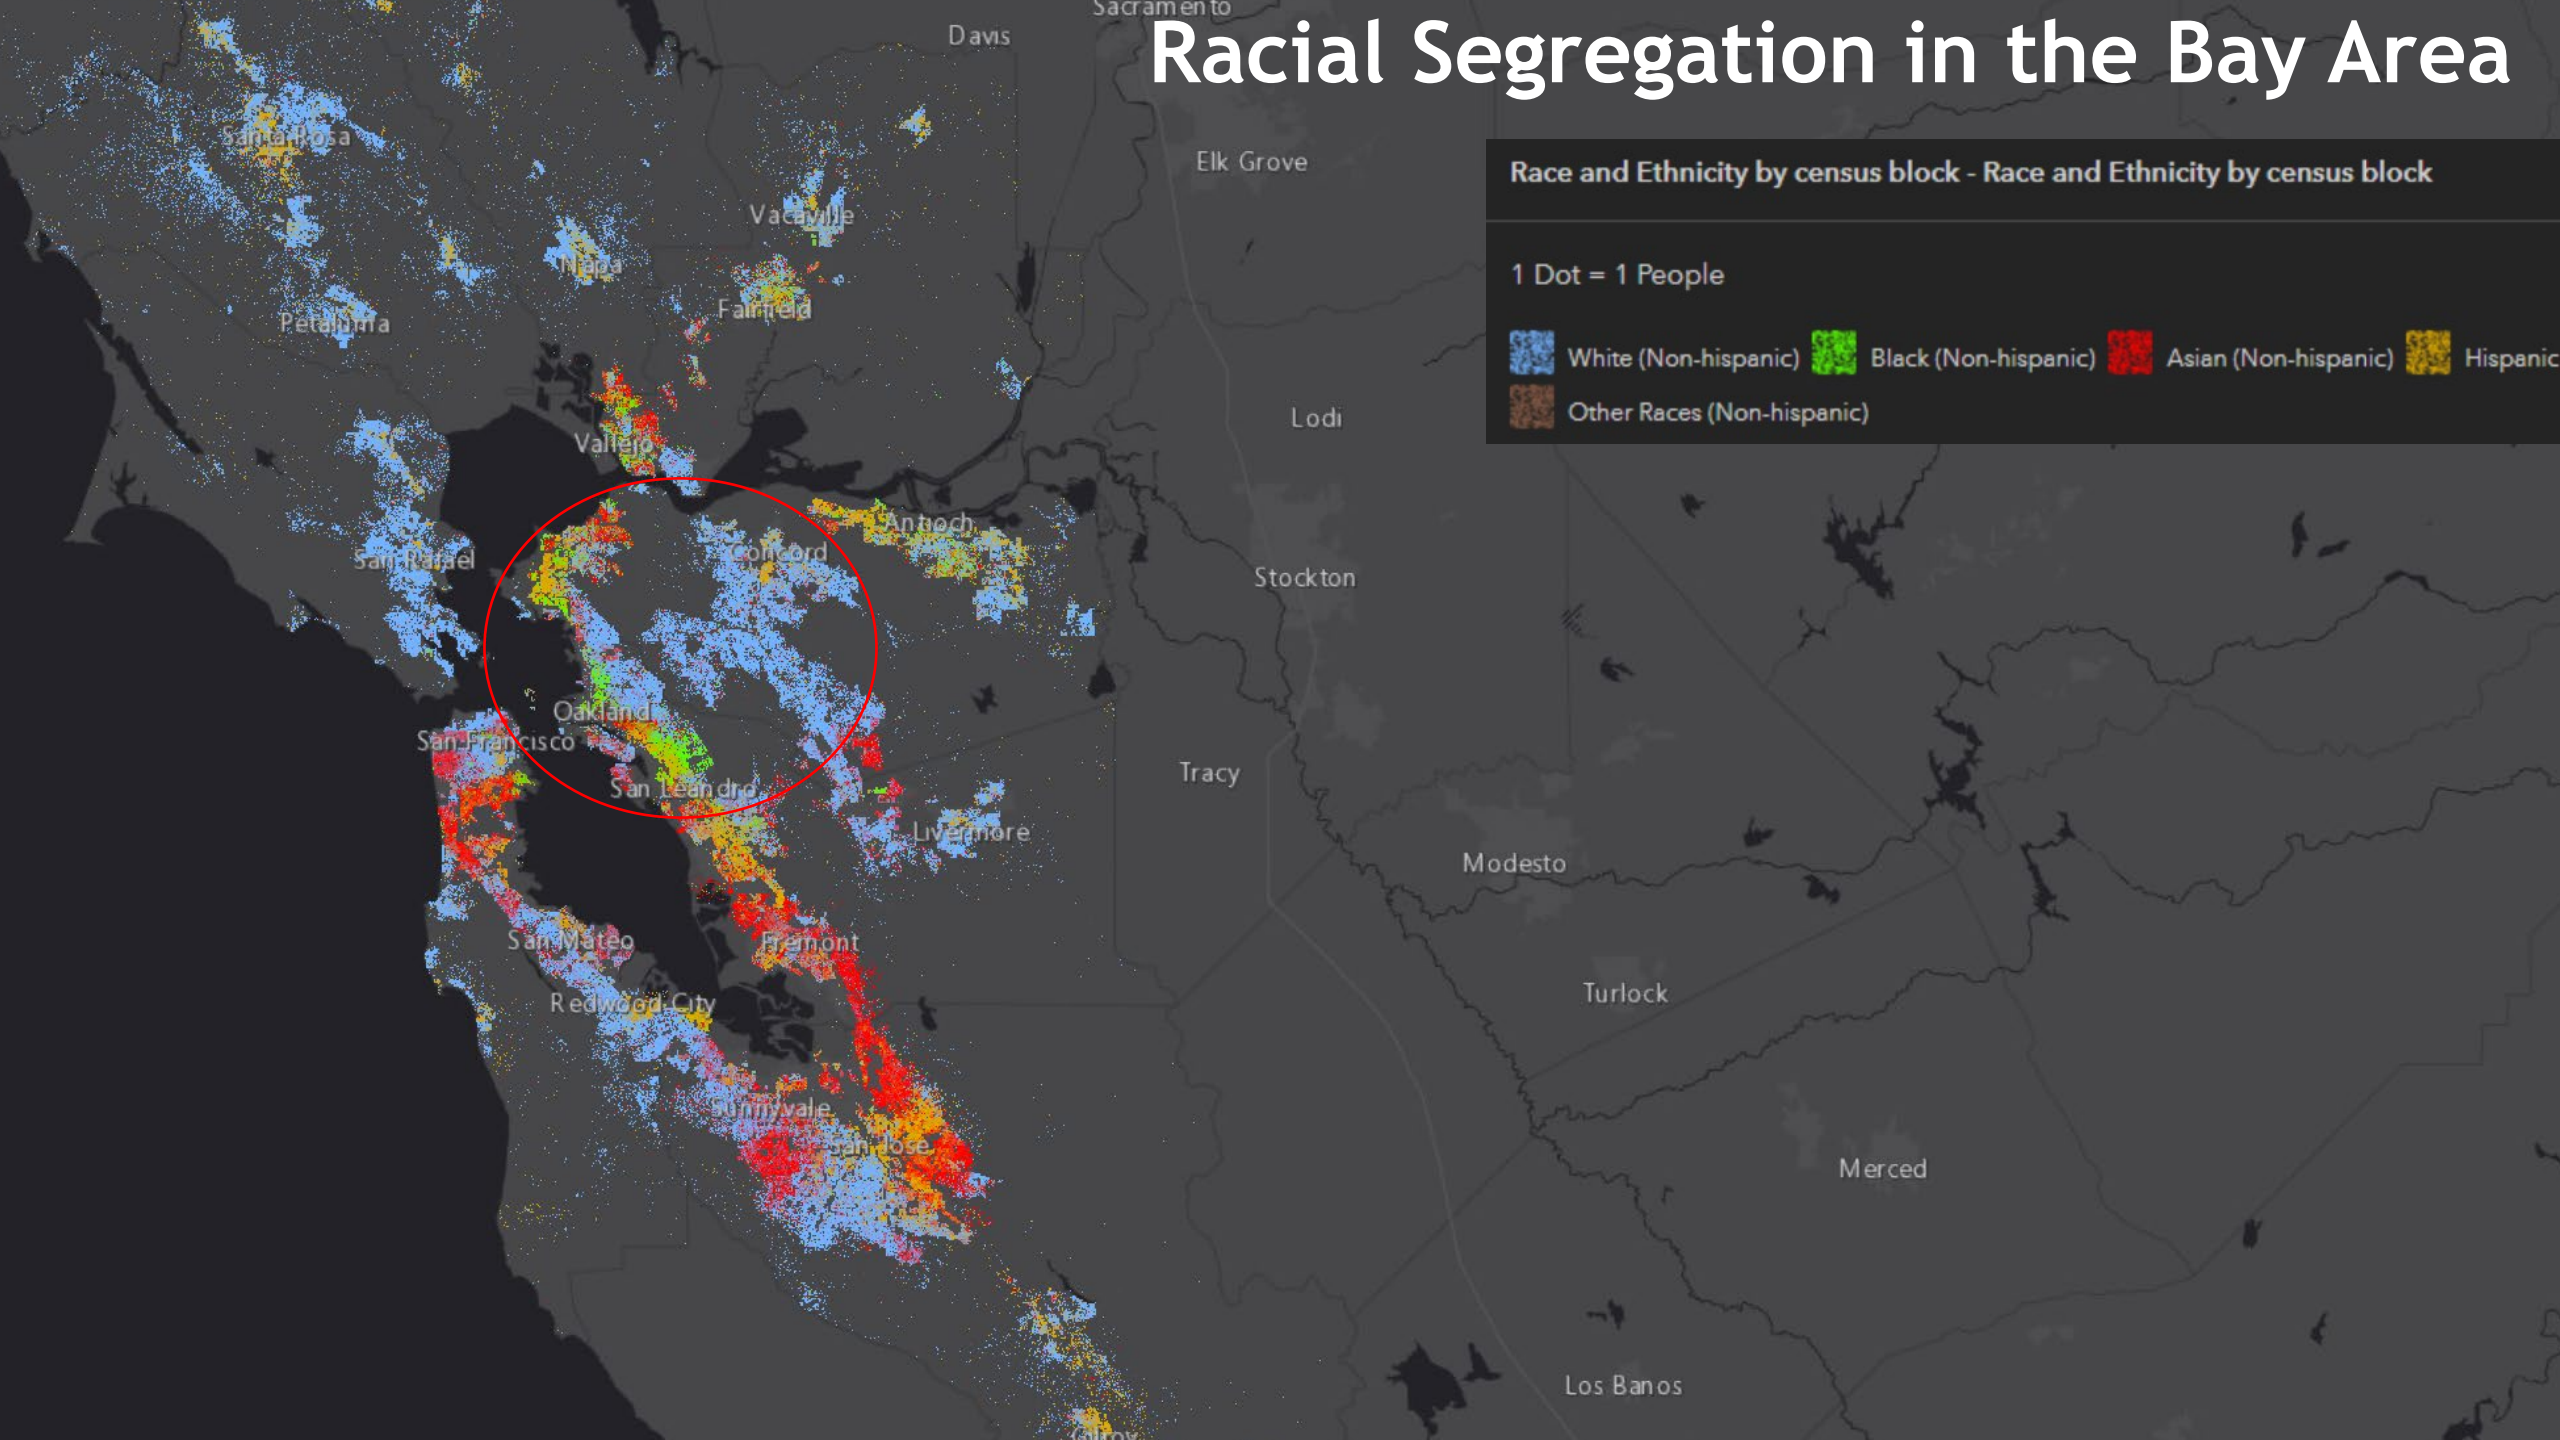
Racial Segregation in the Bay Area

Race and Ethnicity by census block - Race and Ethnicity by census block

1 Dot = 1 People

White (Non-hispanic) Black (Non-hispanic) Asian (Non-hispanic) Hispanic
Other Races (Non-hispanic)

Sacramento
Davis
Elk Grove
Santa Rosa
Vacaville
Napa
Fairfield
Petaluma
Lodi
Vallejo
Antioch
Concord
San Rafael
Stockton
Oakland
San Francisco
San Leandro
Tracy
Livermore
Modesto
Fremont
San Mateo
Redwood City
Turlock
Sunnyvale
San Jose
Merced
Los Banos
Gilroy